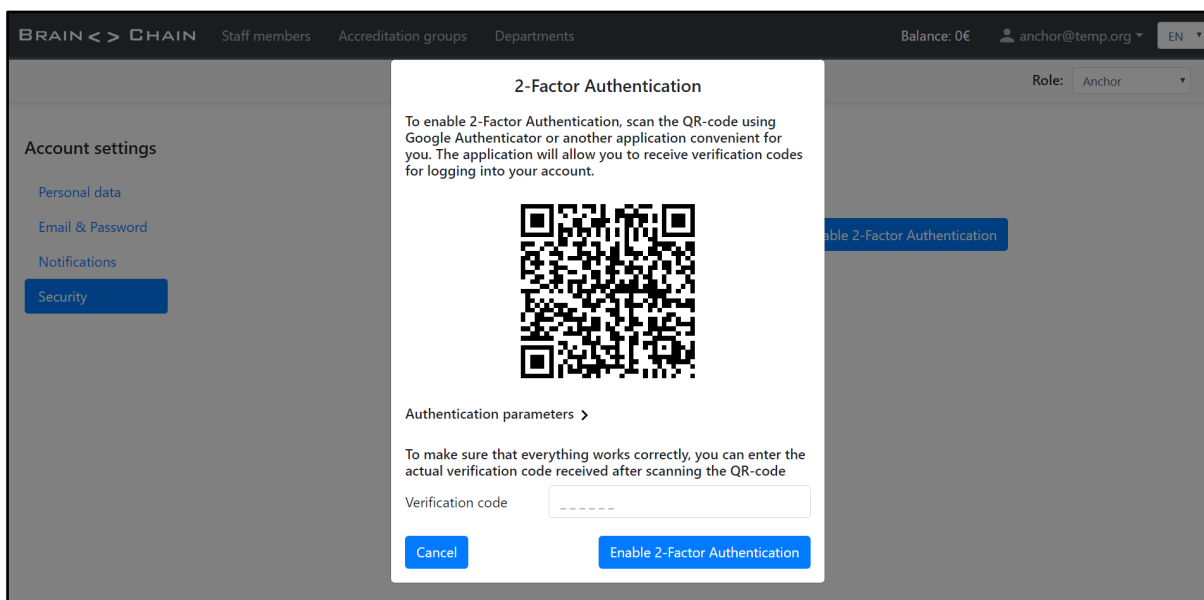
BRAIN < > CHAIN Staff members Accreditation groups Departments Balance: 0€ anchor@temp.org EN

Role: Anchor

Account settings

Personal data

Email & Password

Notifications

Security

able 2-Factor Authentication

2-Factor Authentication

To enable 2-Factor Authentication, scan the QR-code using Google Authenticator or another application convenient for you. The application will allow you to receive verification codes for logging into your account.

Authentication parameters >

To make sure that everything works correctly, you can enter the actual verification code received after scanning the QR-code

Verification code _ _ _ _ _ _

Cancel

Enable 2-Factor Authentication